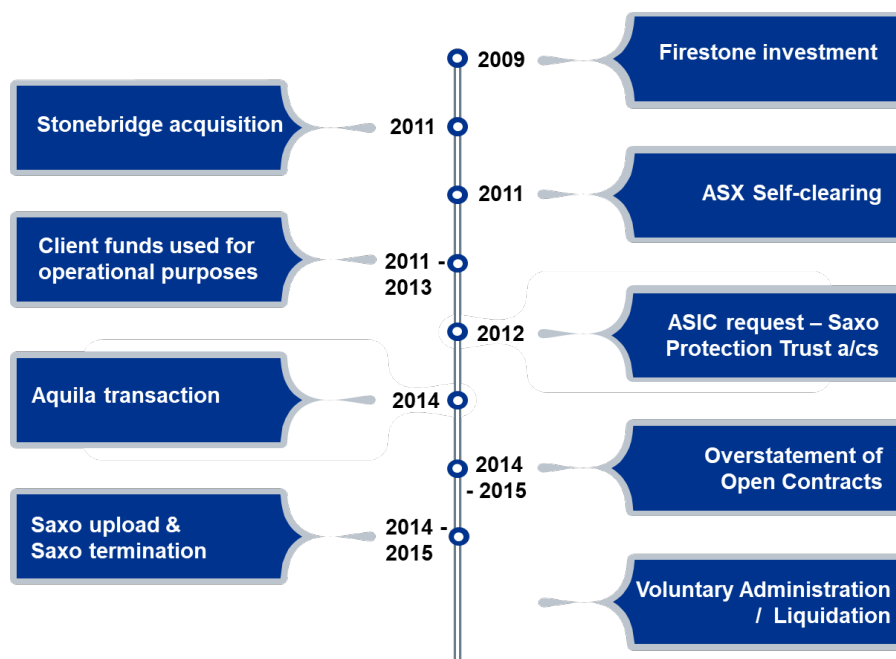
2009
Firestone investment

Stonebridge acquisition
2011

2011
ASX Self-clearing

Client funds used for operational purposes
2011 - 2013

2012
ASIC request – Saxo Protection Trust a/cs

Aquila transaction
2014

2014 - 2015
Overstatement of Open Contracts

Saxo upload & Saxo termination
2014 - 2015

Voluntary Administration / Liquidation